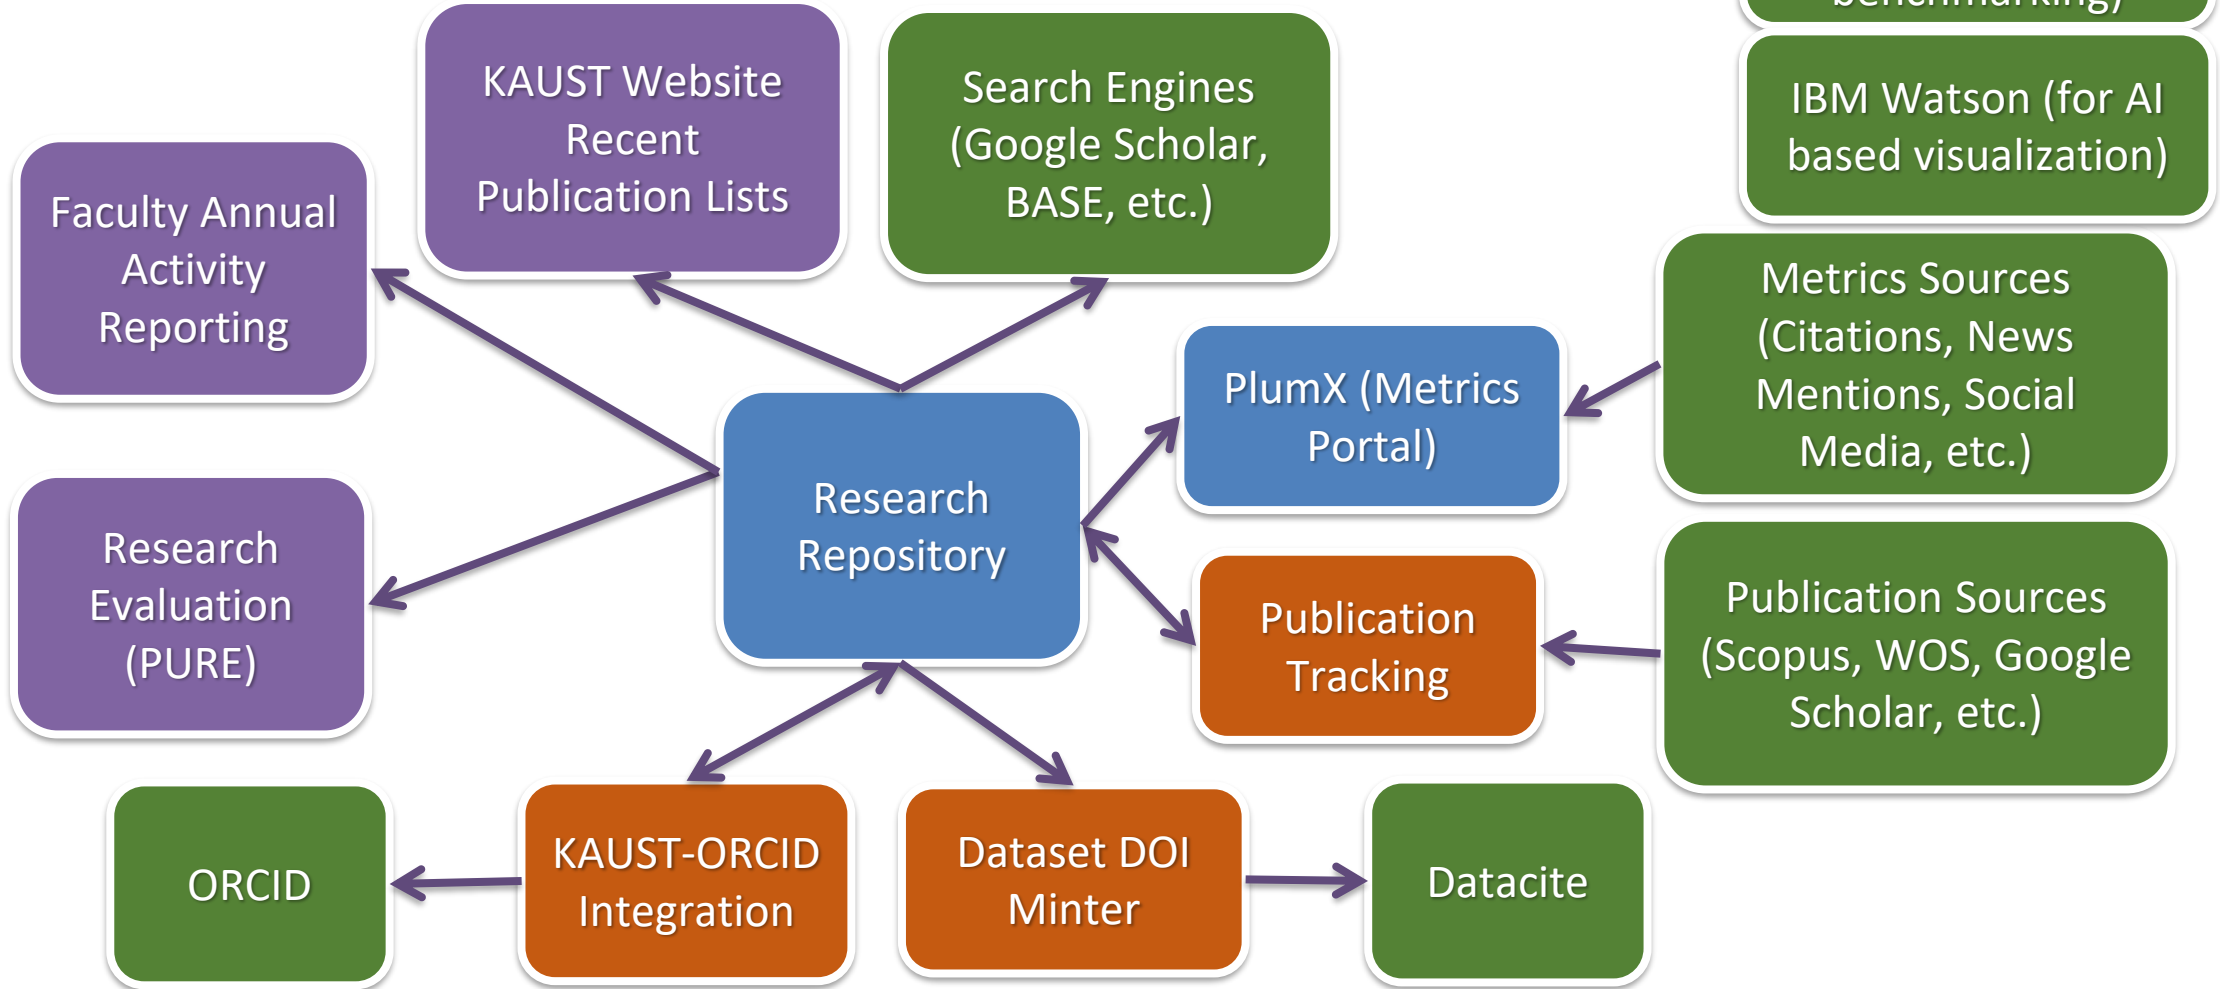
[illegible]

KAUST Website Recent Publication Lists

Search Engines (Google Scholar, BASE, etc.)

IBM Watson (for AI based visualization)

Faculty Annual Activity Reporting

Metrics Sources (Citations, News Mentions, Social Media, etc.)

PlumX (Metrics Portal)

Research Repository

Research Evaluation (PURE)

Publication Tracking

Publication Sources (Scopus, WOS, Google Scholar, etc.)

ORCID

KAUST-ORCID Integration

Dataset DOI Minter

Datacite